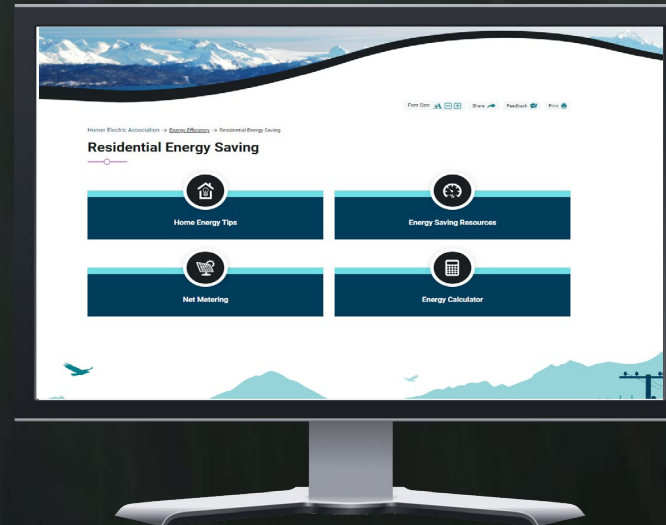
Font Size A − + Share Feedback Print

Homer Electric Association → Energy Efficiency → Residential Energy Saving

Residential Energy Saving

Home Energy Tips

Energy Saving Resources

Net Metering

Energy Calculator